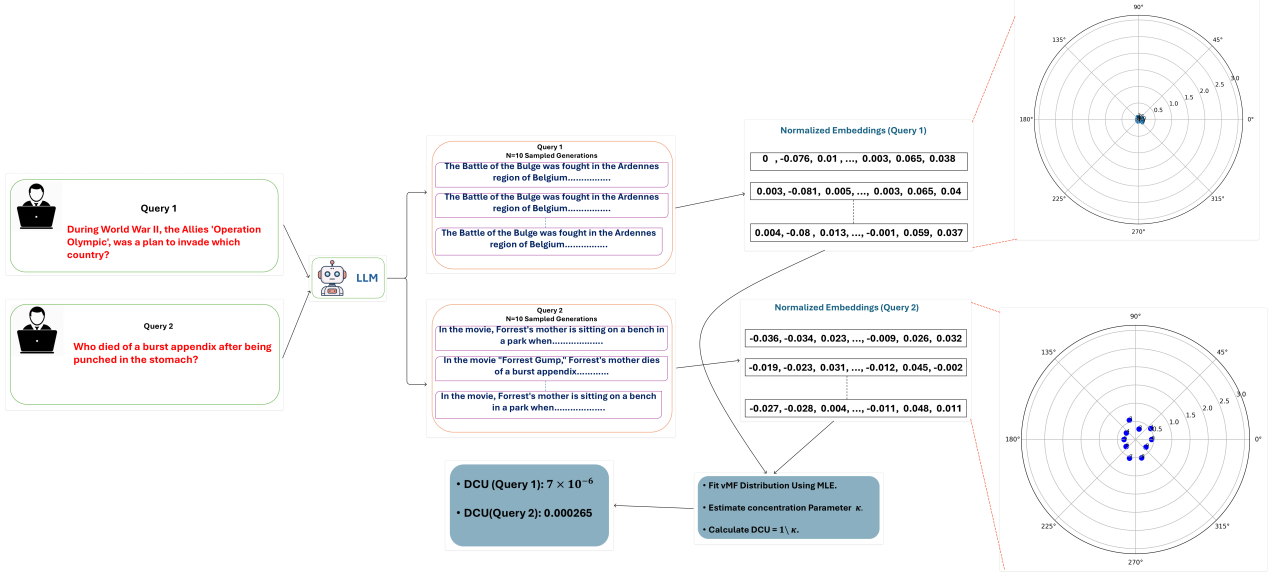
Query 1

During World War II, the Allies 'Operation Olympic', was a plan to invade which country?

Query 2

Who died of a burst appendix after being punched in the stomach?

LLM

Query 1
N=10 Sampled Generations

The Battle of the Bulge was fought in the Ardennes region of Belgium................

The Battle of the Bulge was fought in the Ardennes region of Belgium................

The Battle of the Bulge was fought in the Ardennes region of Belgium................

Query 2
N=10 Sampled Generations

In the movie, Forrest's mother is sitting on a bench in a park when...................

In the movie "Forrest Gump," Forrest's mother dies of a burst appendix............

In the movie, Forrest's mother is sitting on a bench in a park when...................

Normalized Embeddings (Query 1)

| 0 , -0.076, 0.01 , ..., 0.003, 0.065, 0.038 |
|---|
| 0.003, -0.081, 0.005, ..., 0.003, 0.065, 0.04 |
| 0.004, -0.08 , 0.013, ..., -0.001, 0.059, 0.037 |

Normalized Embeddings (Query 2)

| -0.036, -0.034, 0.023, ..., -0.009, 0.026, 0.032 |
|---|
| -0.019, -0.023, 0.031, ..., -0.012, 0.045, -0.002 |
| -0.027, -0.028, 0.004, ..., -0.011, 0.048, 0.011 |

90° 45° 135° 180° 0° 225° 315° 270° 0.5 1.0 1.5 2.0 2.5 3.0

90° 45° 135° 180° 0° 225° 315° 270° 0.5 1.0 1.5 2.0 2.5 3.0

• Fit vMF Distribution Using MLE.
• Estimate concentration Parameter $\kappa$.
• Calculate DCU = 1\ $\kappa$.

• DCU (Query 1): $7 \times 10^{-6}$
• DCU(Query 2): 0.000265